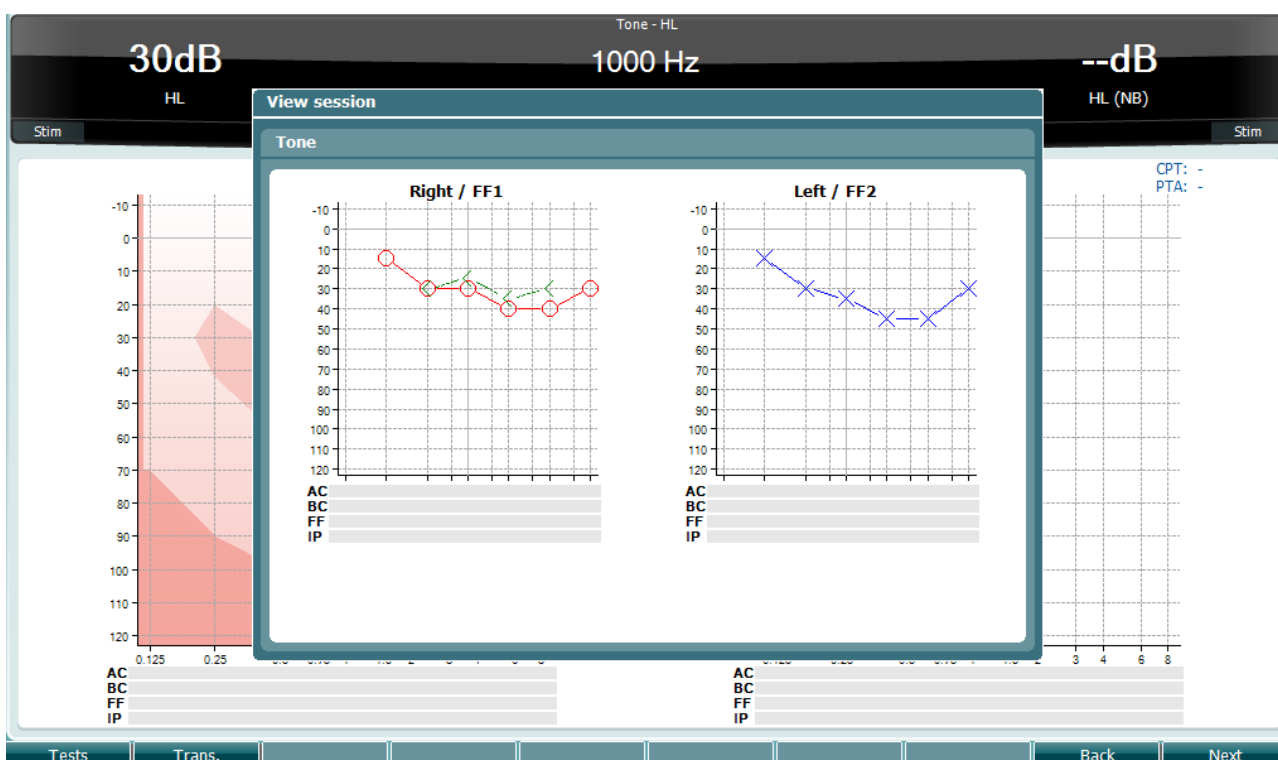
Tone - HL

30dB
HL

1000 Hz

--dB
HL (NB)

Stim

Stim

View session

Tone

Right / FF1

-10
0
10
20
30
40
50
60
70
80
90
100
110
120

AC
BC
FF
IP

Left / FF2

-10
0
10
20
30
40
50
60
70
80
90
100
110
120

AC
BC
FF
IP

CPT: -
PTA: -

-10
0
10
20
30
40
50
60
70
80
90
100
110
120

0.125
0.25

AC
BC
FF
IP

3
4
6
8

AC
BC
FF
IP

Tests
Trans.
Back
Next